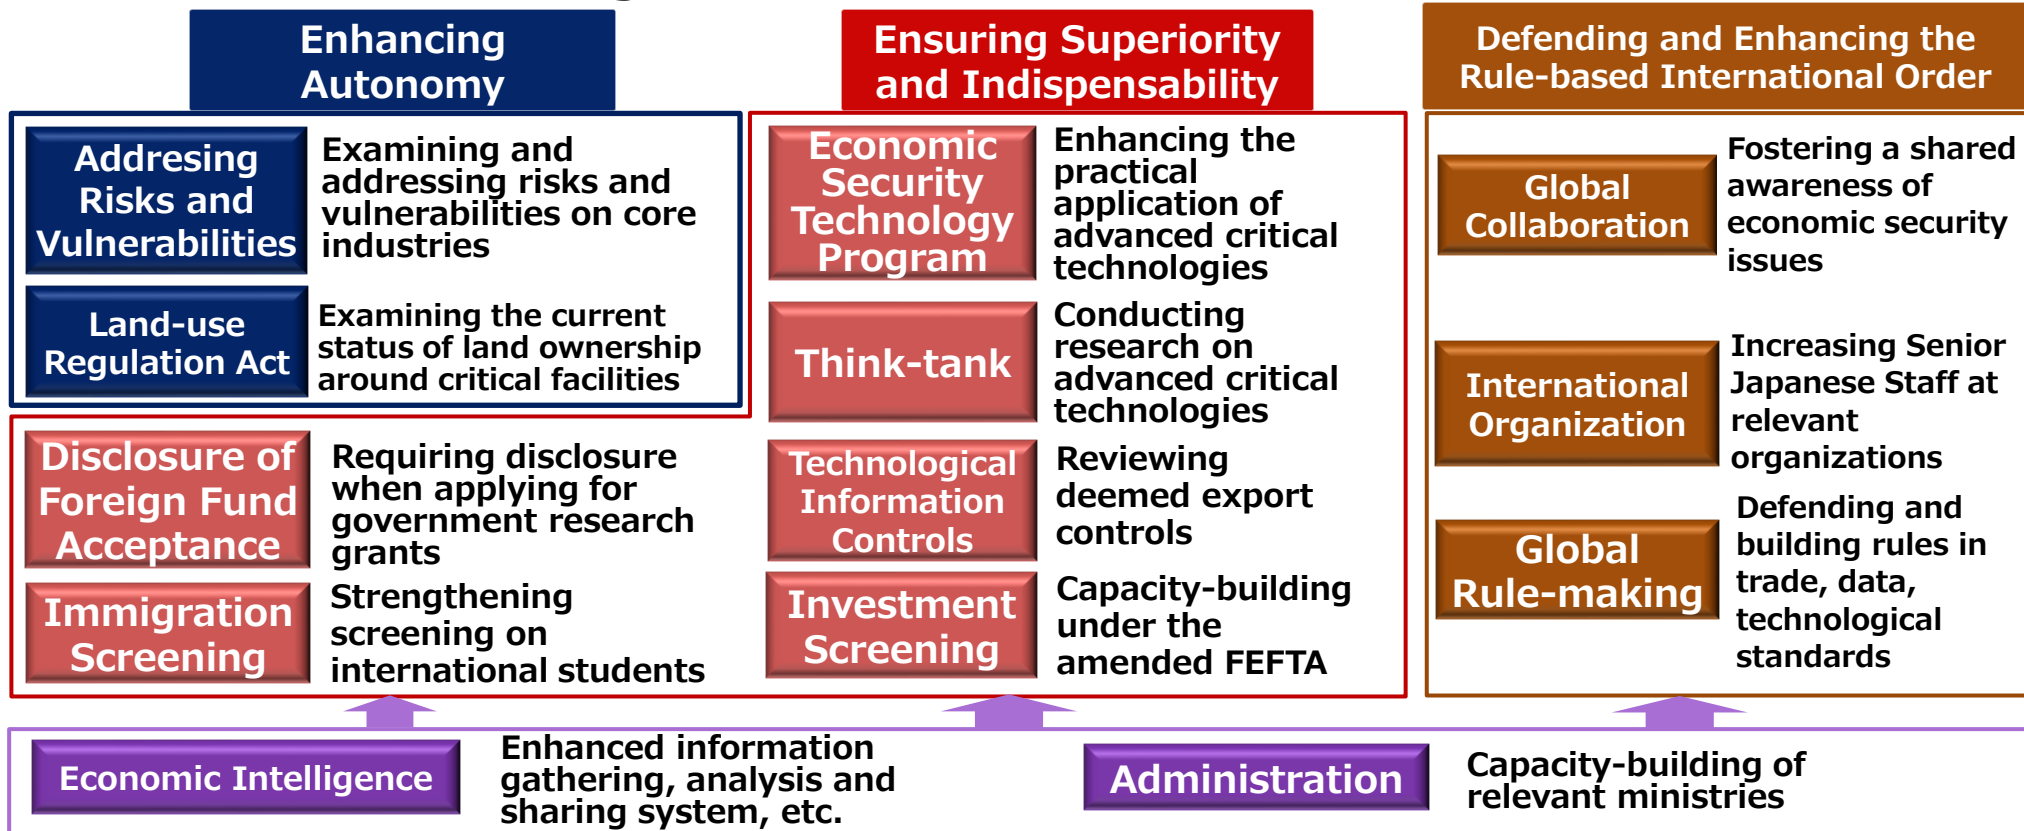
Enhancing Autonomy

Ensuring Superiority and Indispensability

Defending and Enhancing the Rule-based International Order

Addresing Risks and Vulnerabilities

Examining and addressing risks and vulnerabilities on core industries

Land-use Regulation Act

Examining the current status of land ownership around critical facilities

Disclosure of Foreign Fund Acceptance

Requiring disclosure when applying for government research grants

Immigration Screening

Strengthening screening on international students

Economic Security Technology Program

Enhancing the practical application of advanced critical technologies

Think-tank

Conducting research on advanced critical technologies

Technological Information Controls

Reviewing deemed export controls

Investment Screening

Capacity-building under the amended FEFTA

Global Collaboration

Fostering a shared awareness of economic security issues

International Organization

Increasing Senior Japanese Staff at relevant organizations

Global Rule-making

Defending and building rules in trade, data, technological standards

Economic Intelligence

Enhanced information gathering, analysis and sharing system, etc.

Administration

Capacity-building of relevant ministries